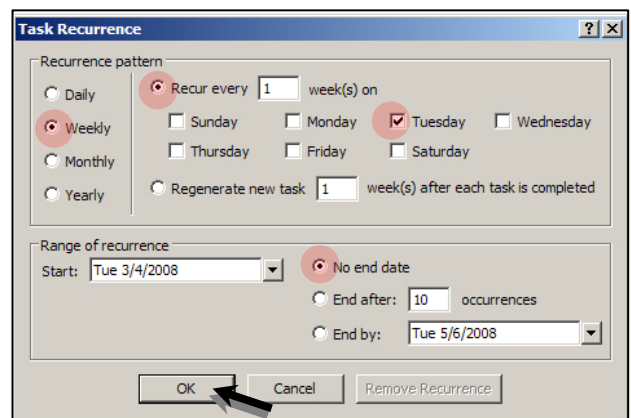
Task Recurrence

?

X

Recurrence pattern

Daily

Weekly

Monthly

Yearly

Recur every 1 week(s) on

Sunday

Monday

Tuesday

Wednesday

Thursday

Friday

Saturday

Regenerate new task 1 week(s) after each task is completed

Range of recurrence

Start: Tue 3/4/2008

No end date

End after: 10 occurrences

End by: Tue 5/6/2008

OK

Cancel

Remove Recurrence